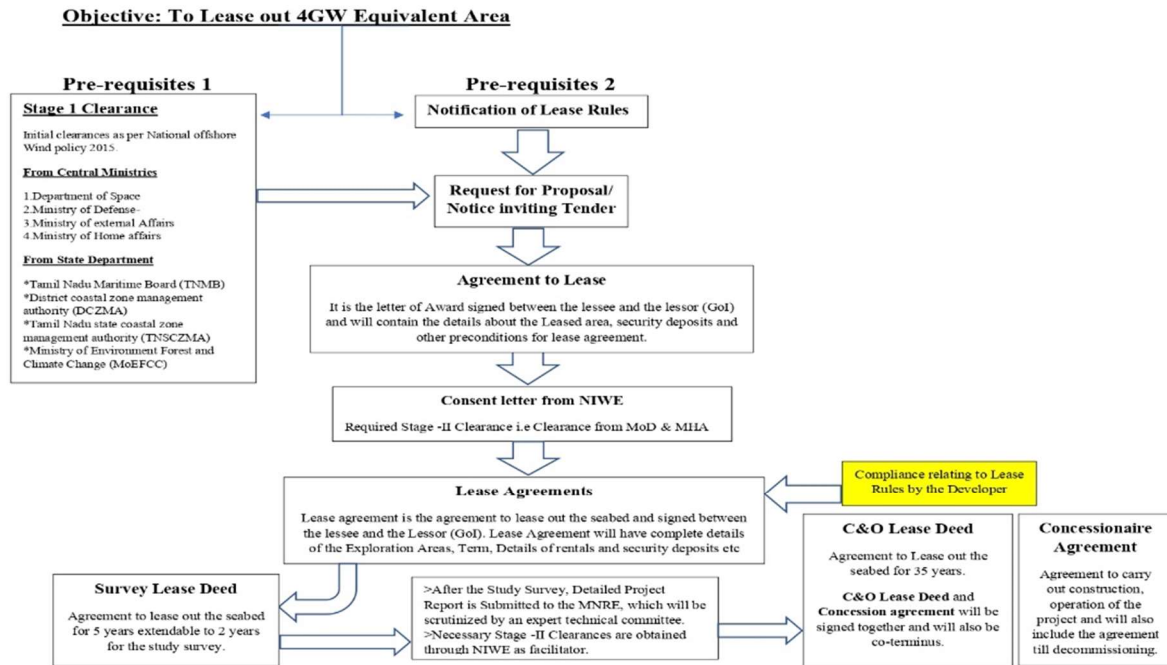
Objective: To Lease out 4GW Equivalent Area

Pre-requisites 1

Stage 1 Clearance

Initial clearances as per National offshore Wind policy 2015.

From Central Ministries

1.Department of Space
2.Ministry of Defense-
3.Ministry of external Affairs
4.Ministry of Home affairs

From State Department

*Tamil Nadu Maritime Board (TNMB)
*District coastal zone management authority (DCZMA)
*Tamil Nadu state coastal zone management authority (TNSCZMA)
*Ministry of Environment Forest and Climate Change (MoEFCC)

Pre-requisites 2

Notification of Lease Rules

Request for Proposal/ Notice inviting Tender

Agreement to Lease

It is the letter of Award signed between the lessee and the lessor (GoI) and will contain the details about the Leased area, security deposits and other preconditions for lease agreement.

Consent letter from NIWE

Required Stage -II Clearance i.e Clearance from MoD & MHA

Compliance relating to Lease Rules by the Developer

Lease Agreements

Lease agreement is the agreement to lease out the seabed and signed between the lessee and the Lessor (GoI). Lease Agreement will have complete details of the Exploration Areas, Term, Details of rentals and security deposits etc

Survey Lease Deed

Agreement to lease out the seabed for 5 years extendable to 2 years for the study survey.

>After the Study Survey, Detailed Project Report is Submitted to the MNRE, which will be scrutinized by an expert technical committee.
>Necessary Stage -II Clearances are obtained through NIWE as facilitator.

C&O Lease Deed

Agreement to Lease out the seabed for 35 years.

C&O Lease Deed and Concession agreement will be signed together and will also be co-terminus.

Concessionaire Agreement

Agreement to carry out construction, operation of the project and will also include the agreement till decommissioning.